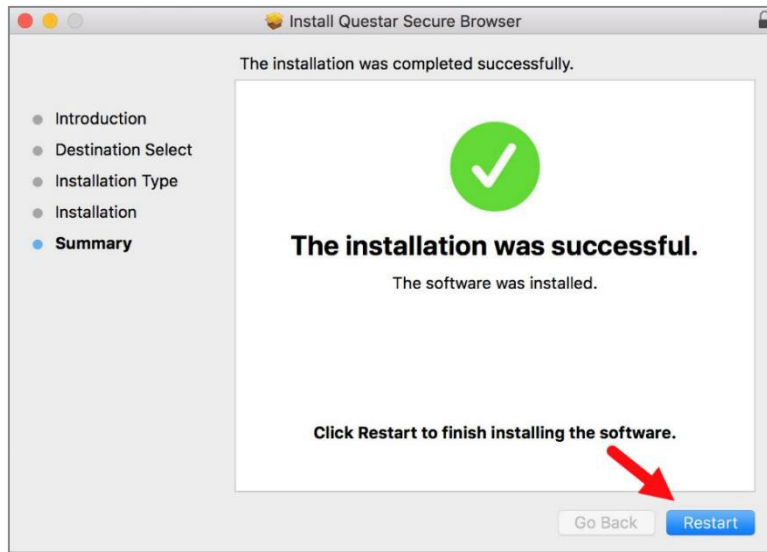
Install Questar Secure Browser

The installation was completed successfully.

Introduction
Destination Select
Installation Type
Installation
Summary

The installation was successful.

The software was installed.

Click Restart to finish installing the software.

Go Back
Restart